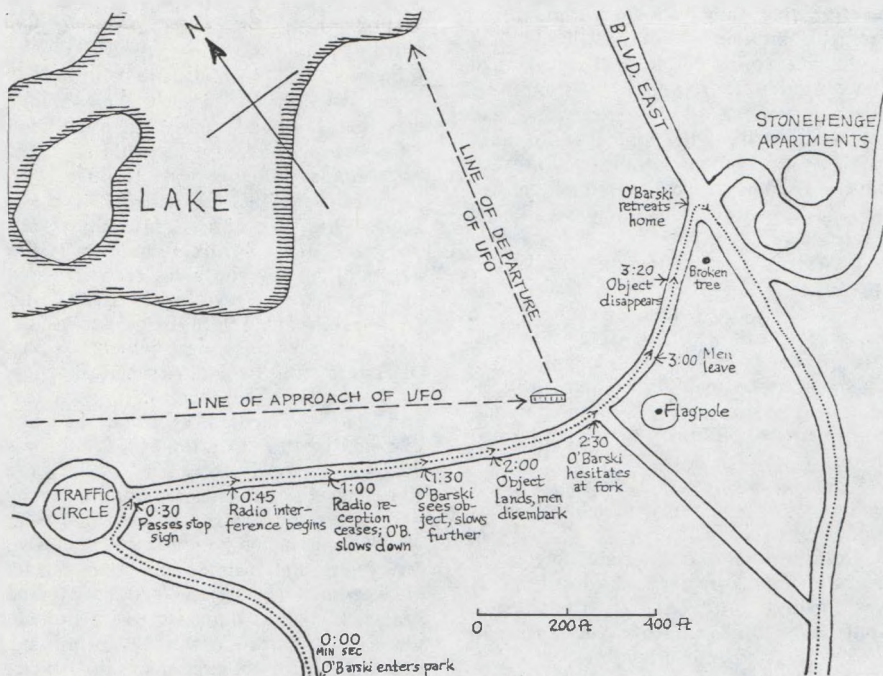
N

LAKE

LINE OF DEPARTURE OF UFO

BLVD. EAST

STONEHENGE APARTMENTS

O'Barski retreats home

3:20 Object disappears

Broken tree

3:00 Men leave

LINE OF APPROACH OF UFO

Flagpole

2:30 O'Barski hesitates at fork

TRAFFIC CIRCLE

0:30 Passes stop sign

0:45 Radio interference begins

1:00 Radio reception ceases; O'B. slows down

1:30 O'Barski sees object, slows further

2:00 Object lands, men disembark

0 200 ft 400 ft

0:00 MIN SEC O'Barski enters park